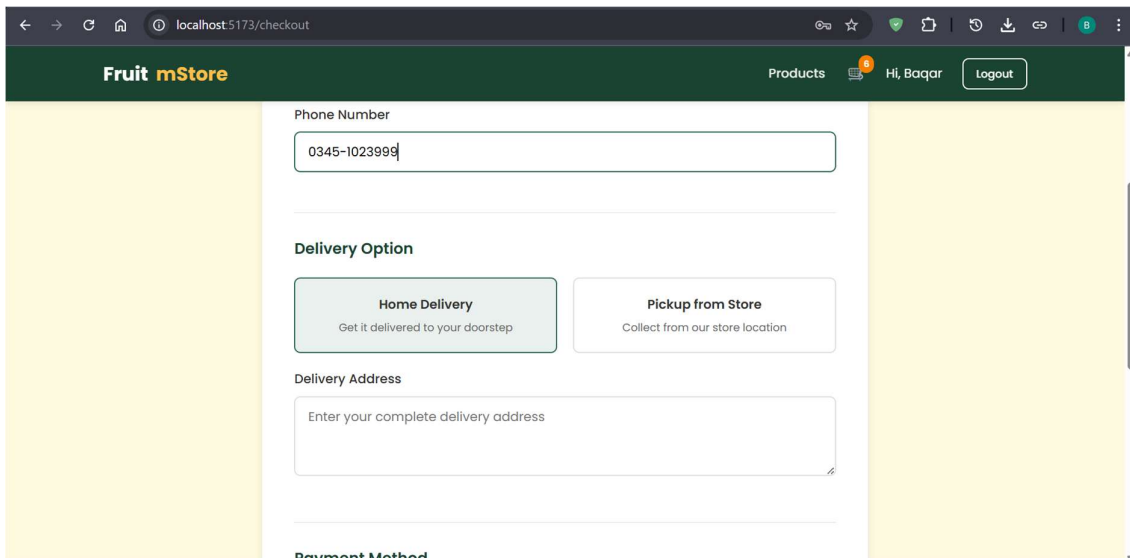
localhost:5173/checkout

B

Fruit mStore

Products 6 Hi, Baqar Logout

Phone Number

0345-1023999

Delivery Option

Home Delivery
Get it delivered to your doorstep

Pickup from Store
Collect from our store location

Delivery Address

Enter your complete delivery address

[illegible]